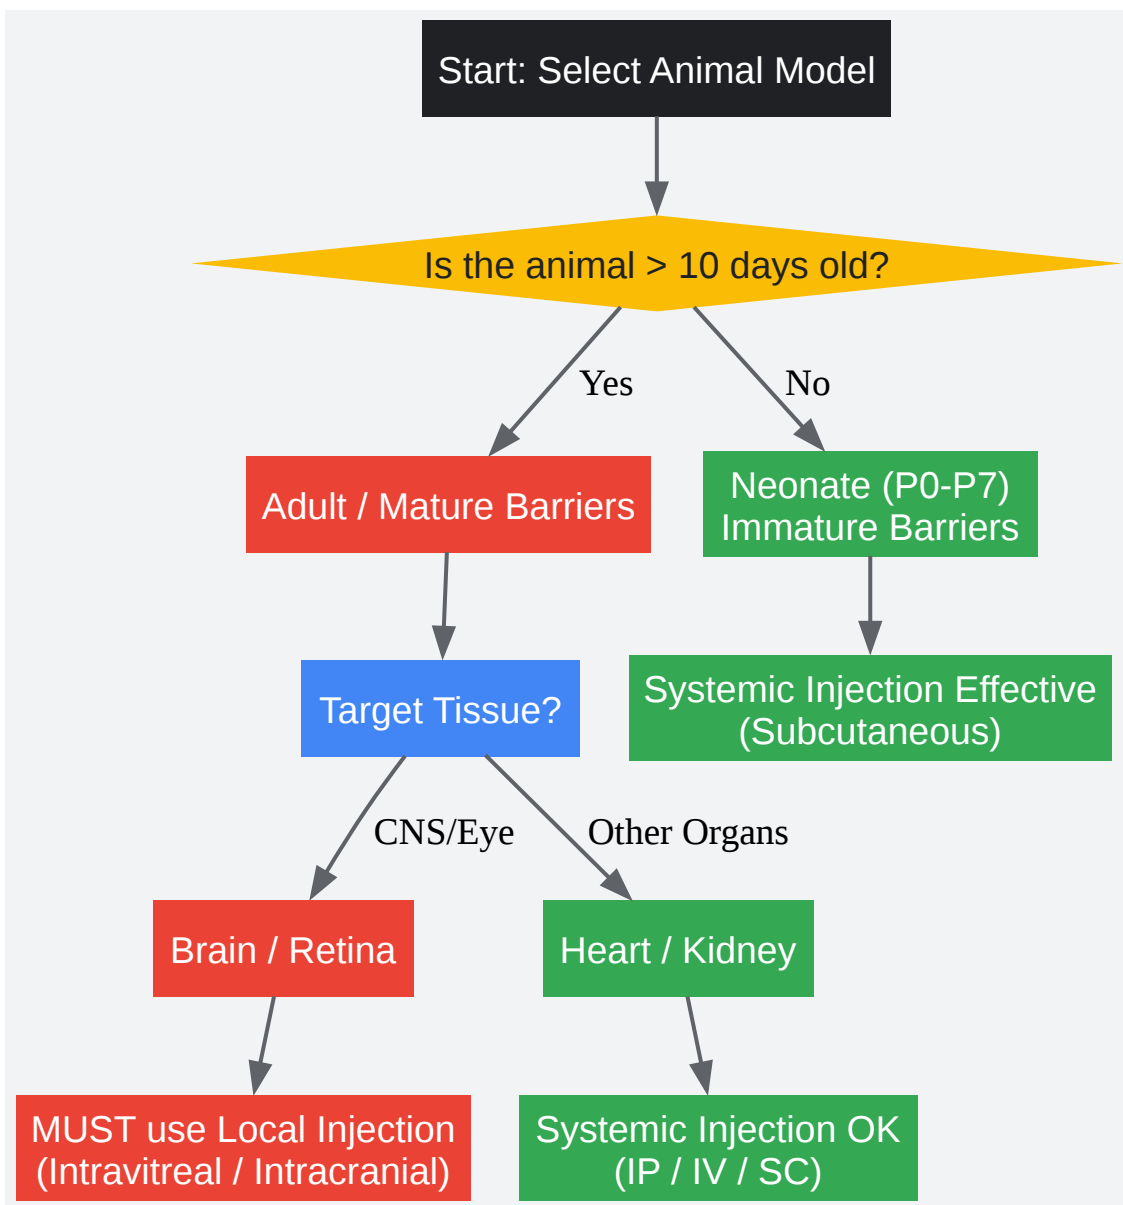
Start: Select Animal Model

Is the animal > 10 days old?

Yes

No

Adult / Mature Barriers

Neonate (P0-P7)
Immature Barriers

Target Tissue?

Systemic Injection Effective
(Subcutaneous)

CNS/Eye

Other Organs

Brain / Retina

Heart / Kidney

MUST use Local Injection
(Intravitreal / Intracranial)

Systemic Injection OK
(IP / IV / SC)